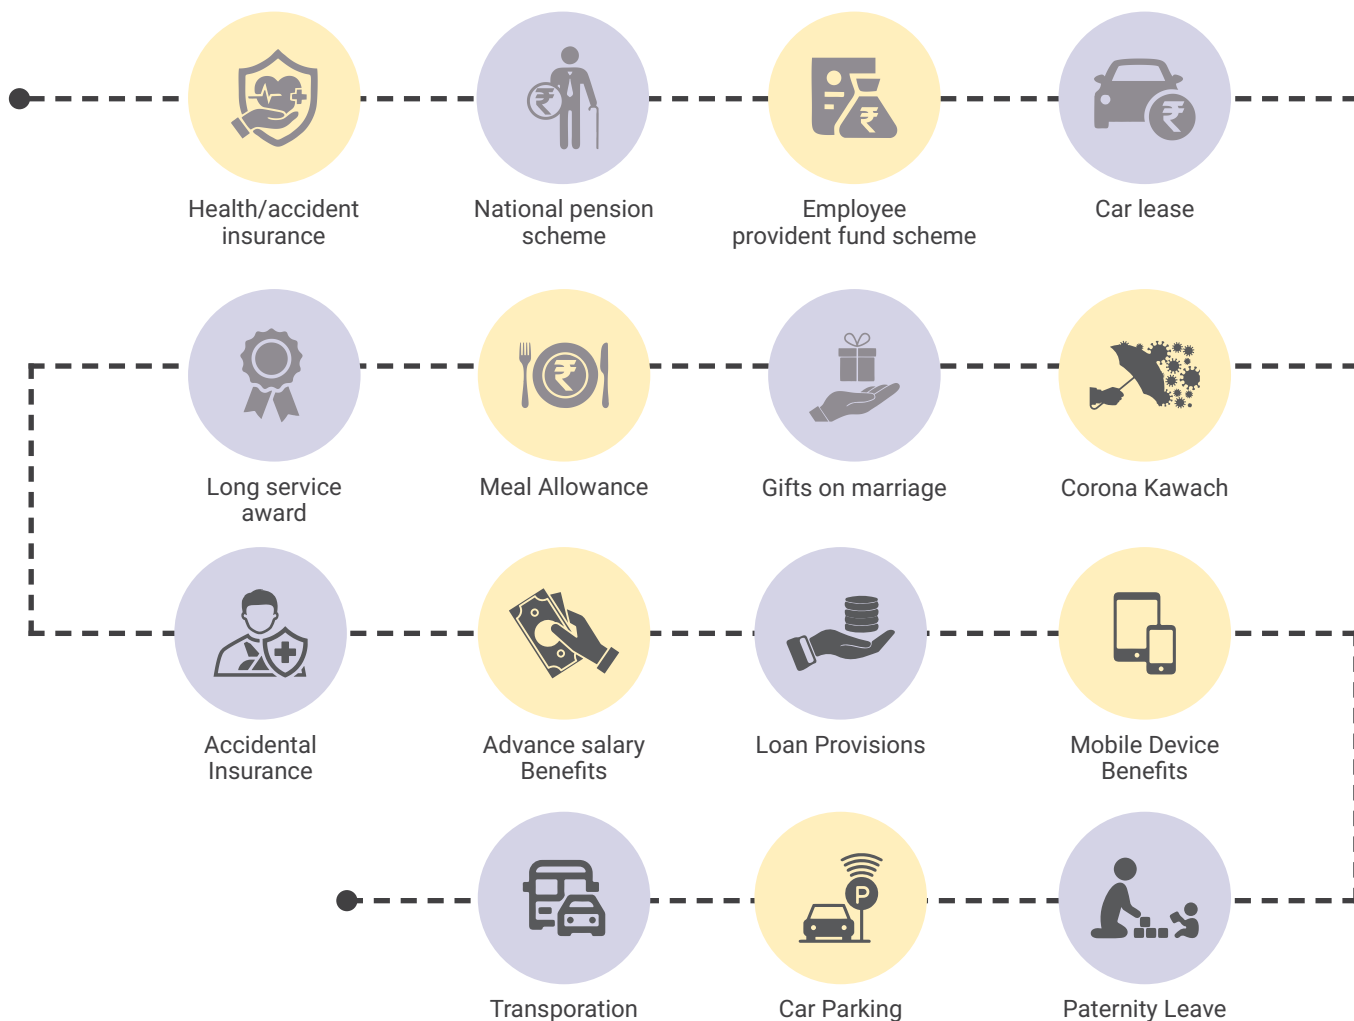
Health/accident insurance

National pension scheme

Employee provident fund scheme

Car lease

Long service award

Meal Allowance

Gifts on marriage

Corona Kawach

Accidental Insurance

Advance salary Benefits

Loan Provisions

Mobile Device Benefits

Transporation

Car Parking

Paternity Leave